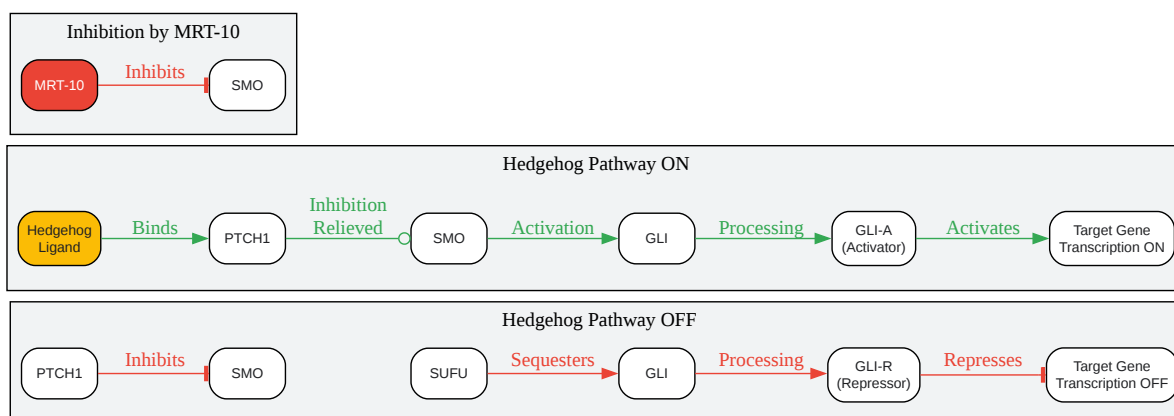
Inhibition by MRT-10

MRT-10 Inhibits SMO

Hedgehog Pathway ON

Hedgehog Ligand Binds PTCH1 Inhibition Relieved SMO Activation GLI Processing GLI-A (Activator) Activates Target Gene Transcription ON

Hedgehog Pathway OFF

PTCH1 Inhibits SMO

SUFU Sequesters GLI Processing GLI-R (Repressor) Represses Target Gene Transcription OFF